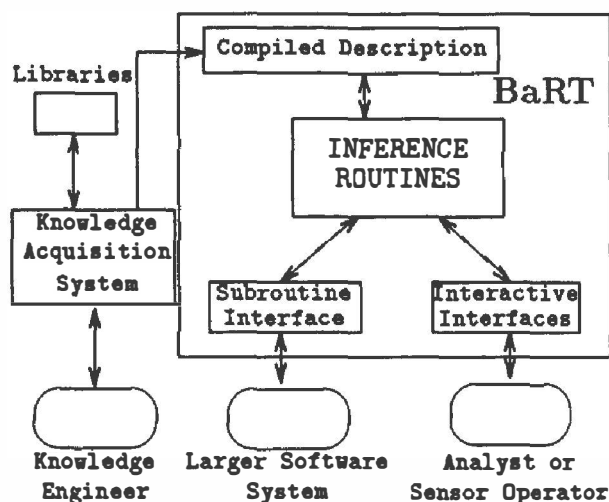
Compiled Description

BaRT

Libraries

INFERENCE ROUTINES

Knowledge Acquisition System

Subroutine Interface

Interactive Interfaces

Knowledge Engineer

Larger Software System

Analyst or Sensor Operator